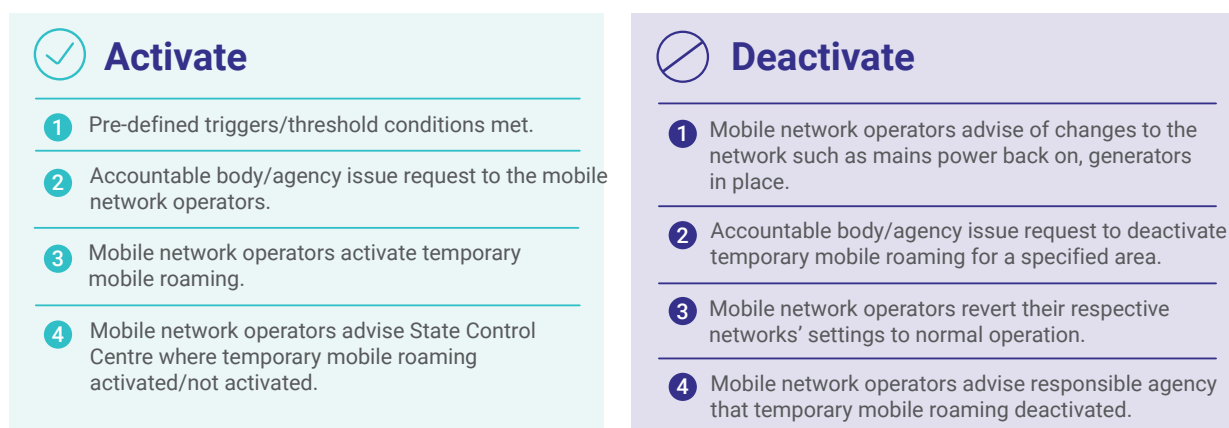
Activate

1 Pre-defined triggers/threshold conditions met.

2 Accountable body/agency issue request to the mobile network operators.

3 Mobile network operators activate temporary mobile roaming.

4 Mobile network operators advise State Control Centre where temporary mobile roaming activated/not activated.

Deactivate

1 Mobile network operators advise of changes to the network such as mains power back on, generators in place.

2 Accountable body/agency issue request to deactivate temporary mobile roaming for a specified area.

3 Mobile network operators revert their respective networks' settings to normal operation.

4 Mobile network operators advise responsible agency that temporary mobile roaming deactivated.